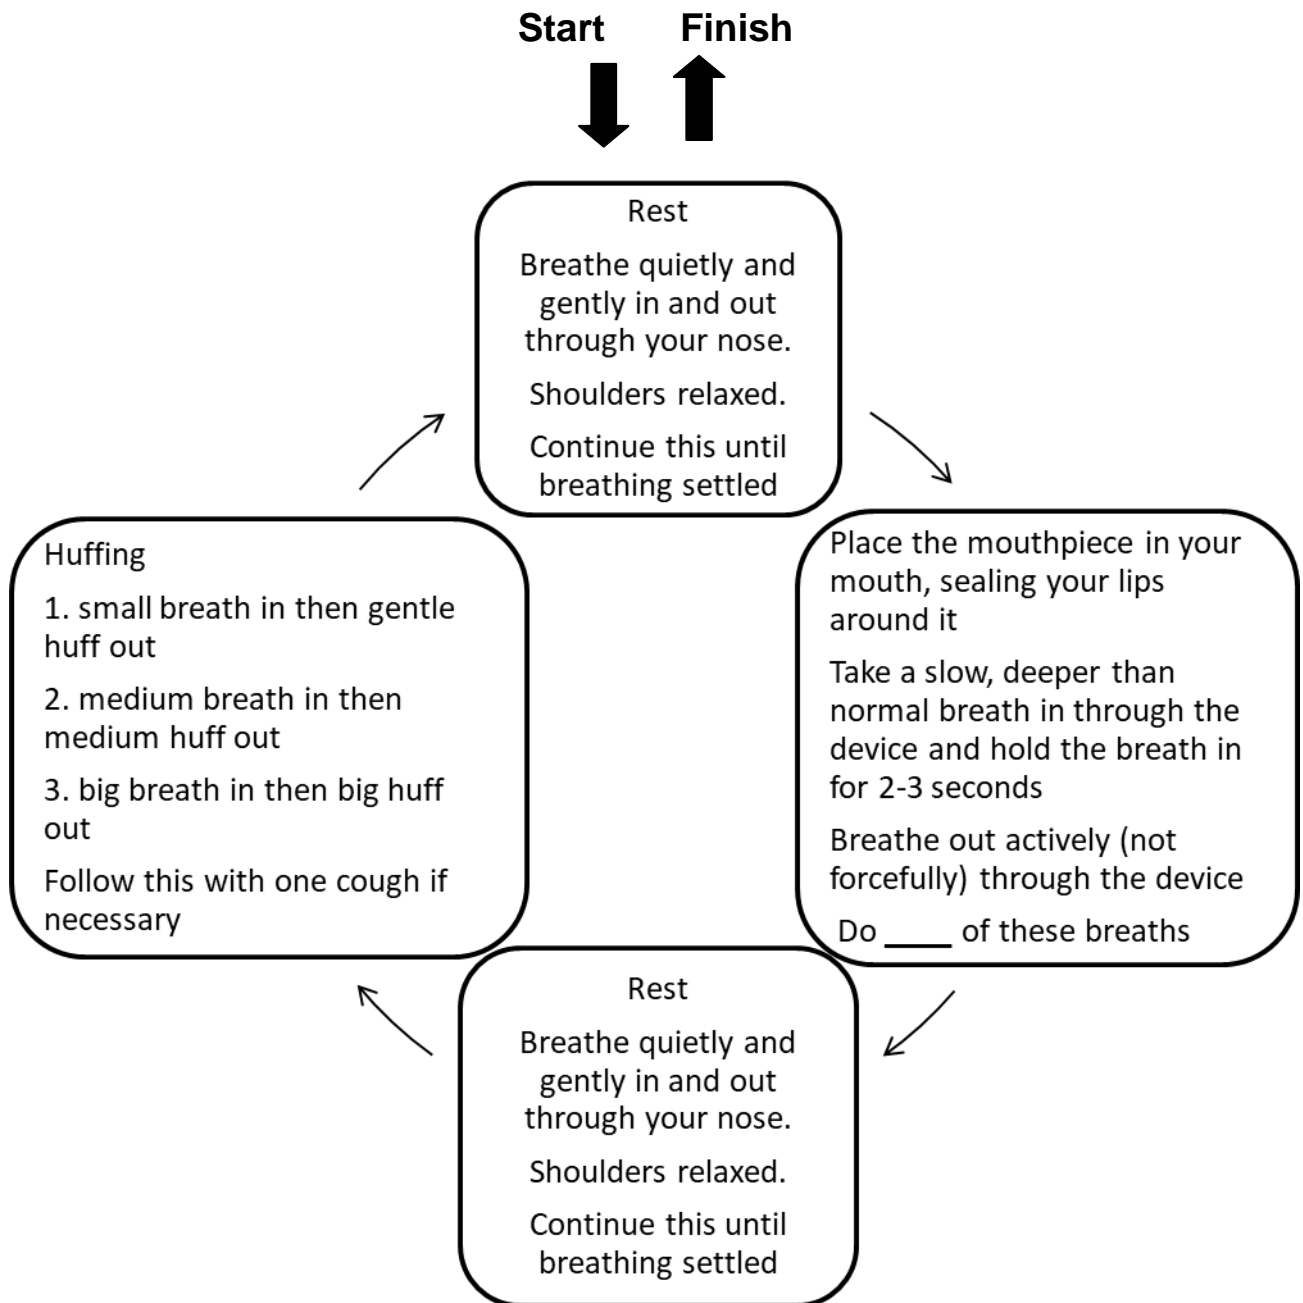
Start Finish

Rest

Breathe quietly and gently in and out through your nose.

Shoulders relaxed.

Continue this until breathing settled

Place the mouthpiece in your mouth, sealing your lips around it

Take a slow, deeper than normal breath in through the device and hold the breath in for 2-3 seconds

Breathe out actively (not forcefully) through the device

Do ____ of these breaths

Rest

Breathe quietly and gently in and out through your nose.

Shoulders relaxed.

Continue this until breathing settled

Huffing

1. small breath in then gentle huff out

2. medium breath in then medium huff out

3. big breath in then big huff out

Follow this with one cough if necessary